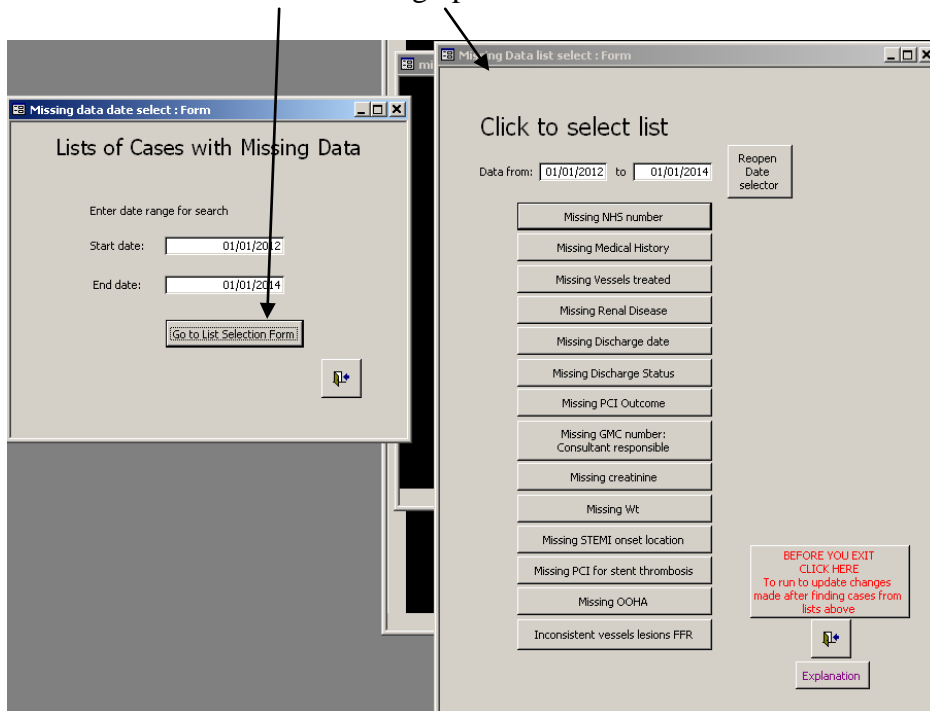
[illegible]g p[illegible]

Missing data date select : Form

Lists of Cases with Missing Data

Enter date range for search

Start date: 01/01/2012

End date: 01/01/2014

Go to List Selection Form

mi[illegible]

Missing Data list select : Form

Click to select list

Data from: 01/01/2012 to 01/01/2014

Reopen Date selector

Missing NHS number

Missing Medical History

Missing Vessels treated

Missing Renal Disease

Missing Discharge date

Missing Discharge Status

Missing PCI Outcome

Missing GMC number: Consultant responsible

Missing creatinine

Missing Wt

Missing STEMI onset location

Missing PCI for stent thrombosis

Missing OOHA

Inconsistent vessels lesions FFR

BEFORE YOU EXIT CLICK HERE To run to update changes made after finding cases from lists above

Explanation